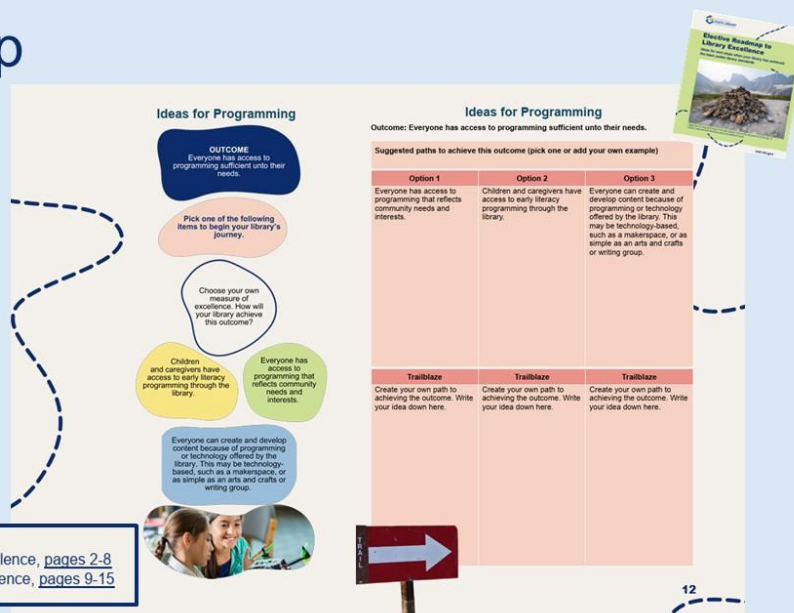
p

Elective Roadmap to Library Excellence

Ideas for Programming

OUTCOME
Everyone has access to programming sufficient unto their needs.

Pick one of the following items to begin your library's journey.

Choose your own measure of excellence. How will your library achieve this outcome?

Children and caregivers have access to early literacy programming through the library.

Everyone has access to programming that reflects community needs and interests.

Everyone can create and develop content because of programming or technology offered by the library. This may be technology-based, such as a makerspace, or as simple as an arts and crafts or writing group.

Ideas for Programming

Outcome: Everyone has access to programming sufficient unto their needs.

Suggested paths to achieve this outcome (pick one or add your own example)

| Option 1 | Option 2 | Option 3 |
|---|---|---|
| Everyone has access to programming that reflects community needs and interests. | Children and caregivers have access to early literacy programming through the library. | Everyone can create and develop content because of programming or technology offered by the library. This may be technology-based, such as a makerspace, or as simple as an arts and crafts or writing group. |
| Trailblaze | Trailblaze | Trailblaze |
| Create your own path to achieving the outcome. Write your idea down here. | Create your own path to achieving the outcome. Write your idea down here. | Create your own path to achieving the outcome. Write your idea down here. |

TRAIL

12

llence, pages 2-8
ence, pages 9-15